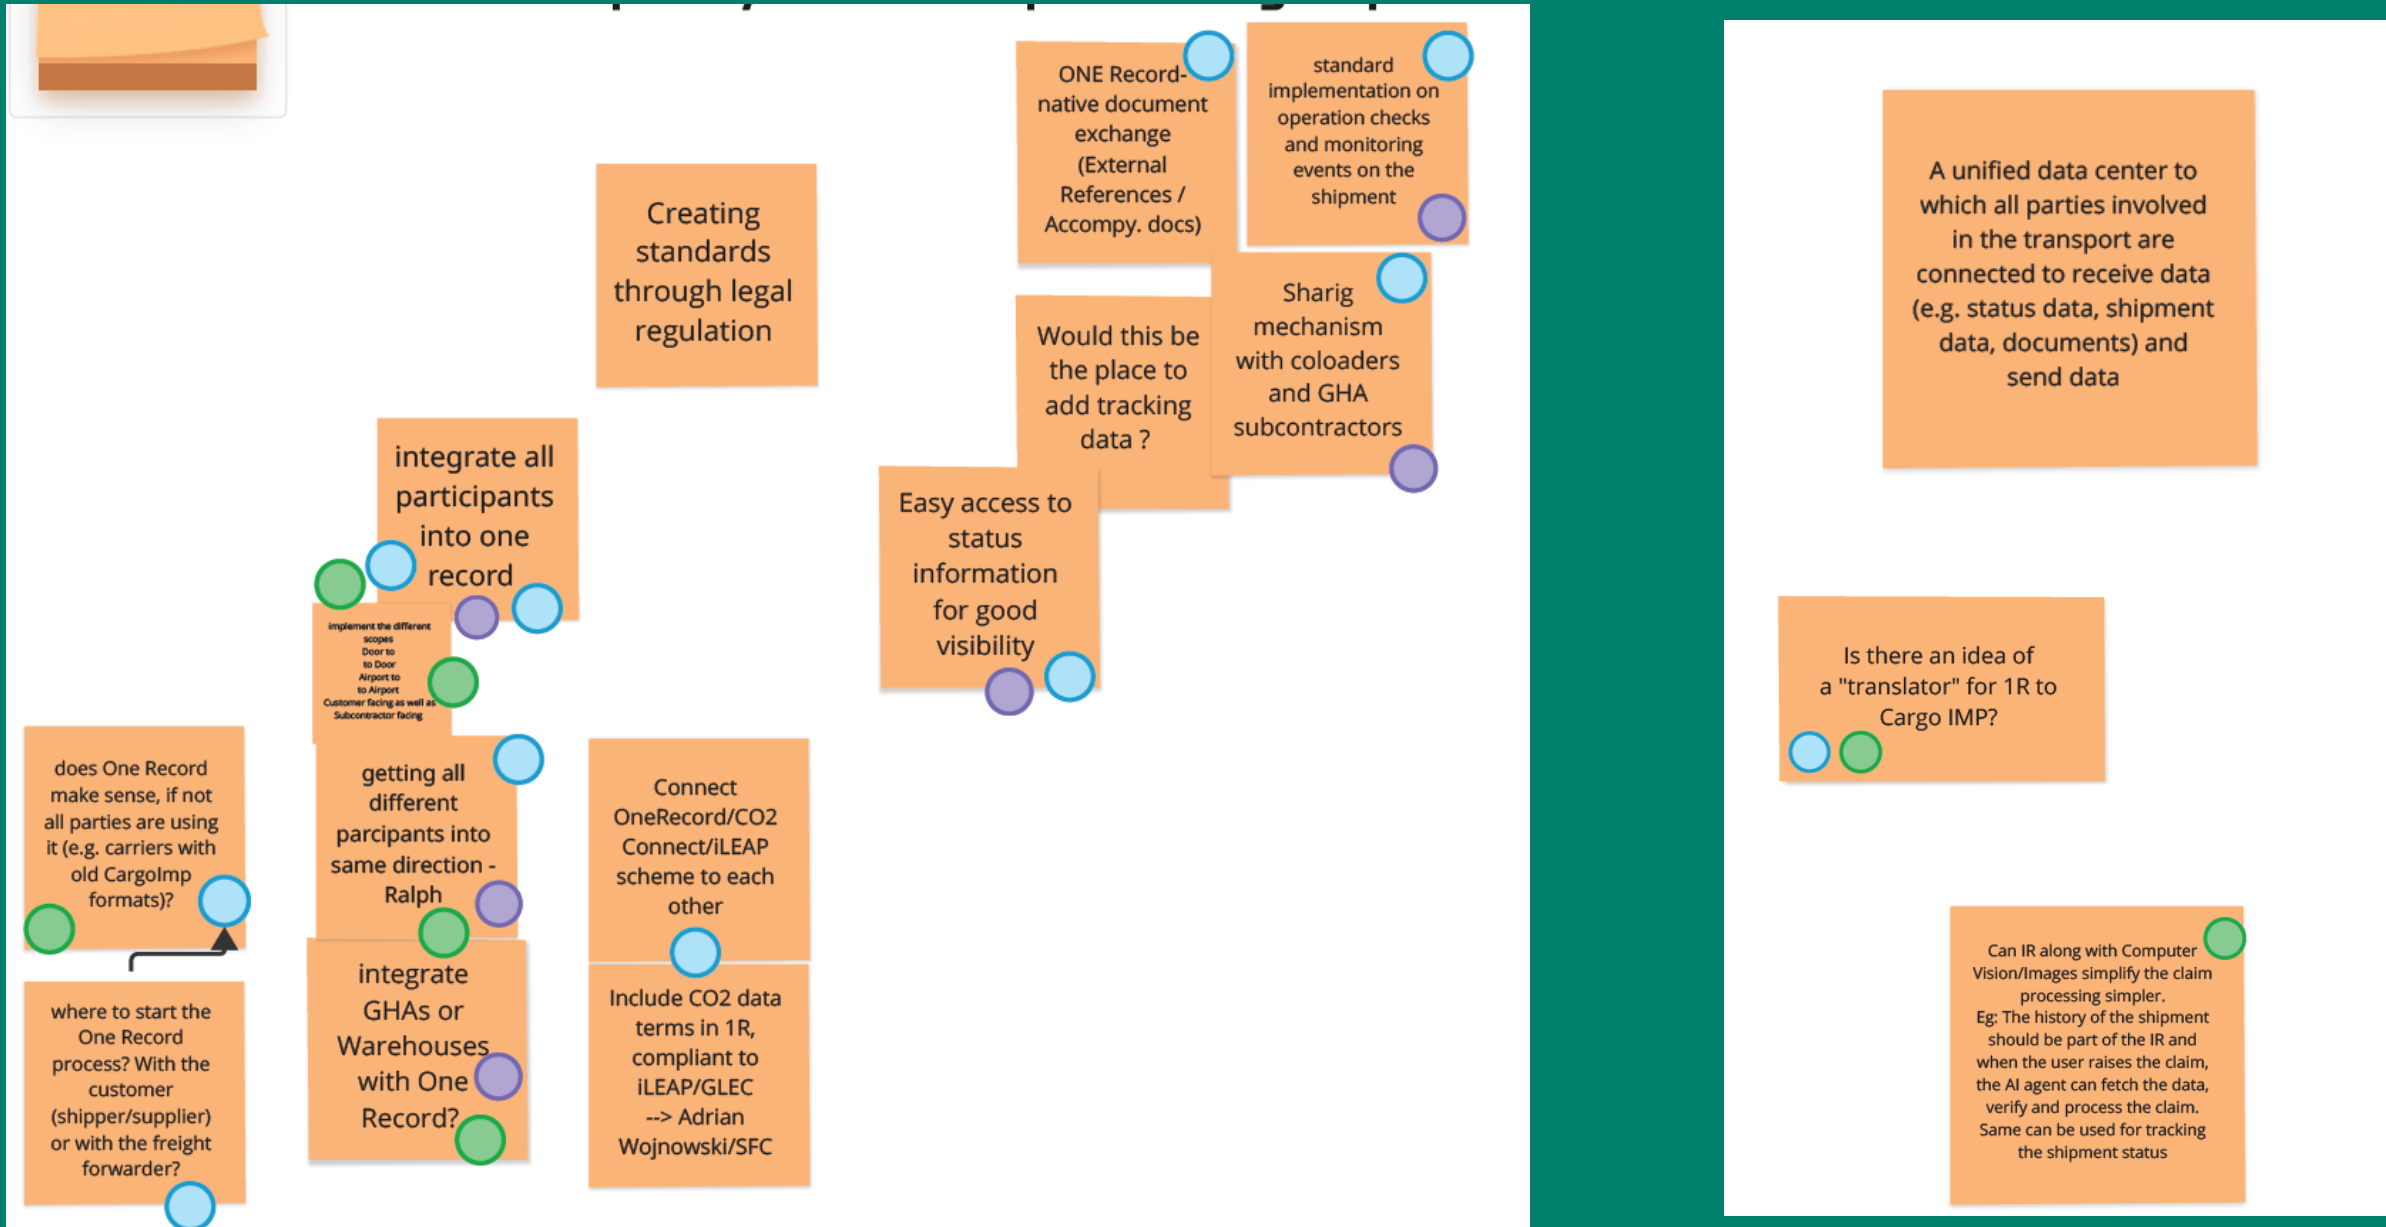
ONE Record-native document exchange (External References / Accompy. docs)

standard implementation on operation checks and monitoring events on the shipment

Creating standards through legal regulation

Would this be the place to add tracking data ?

Sharig mechanism with coloaders and GHA subcontractors

integrate all participants into one record

Easy access to status information for good visibility

implement the different scopes Door to to Door Airport to to Airport Customer facing as well as Subcontractor facing

does One Record make sense, if not all parties are using it (e.g. carriers with old CargoImp formats)?

getting all different parcipants into same direction - Ralph

Connect OneRecord/CO2 Connect/iLEAP scheme to each other

where to start the One Record process? With the customer (shipper/supplier) or with the freight forwarder?

integrate GHAs or Warehouses with One Record?

Include CO2 data terms in 1R, compliant to iLEAP/GLEC --> Adrian Wojnowski/SFC

A unified data center to which all parties involved in the transport are connected to receive data (e.g. status data, shipment data, documents) and send data

Is there an idea of a "translator" for 1R to Cargo IMP?

Can IR along with Computer Vision/Images simplify the claim processing simpler.
Eg: The history of the shipment should be part of the IR and when the user raises the claim, the AI agent can fetch the data, verify and process the claim.
Same can be used for tracking the shipment status